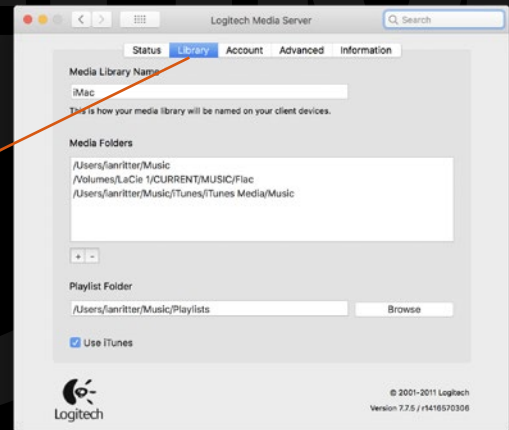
Logitech Media Server

Q Search

Status Library Account Advanced Information

Media Library Name

iMac

This is how your media library will be named on your client devices.

Media Folders

/Users/ianritter/Music
/Volumes/LaCie 1/CURRENT/MUSIC/Flac
/Users/ianritter/Music/iTunes/iTunes Media/Music

+ -

Playlist Folder

/Users/ianritter/Music/Playlists

Browse

Use iTunes

Logitech

© 2001-2011 Logitech
Version 7.7.5 / r1416570306